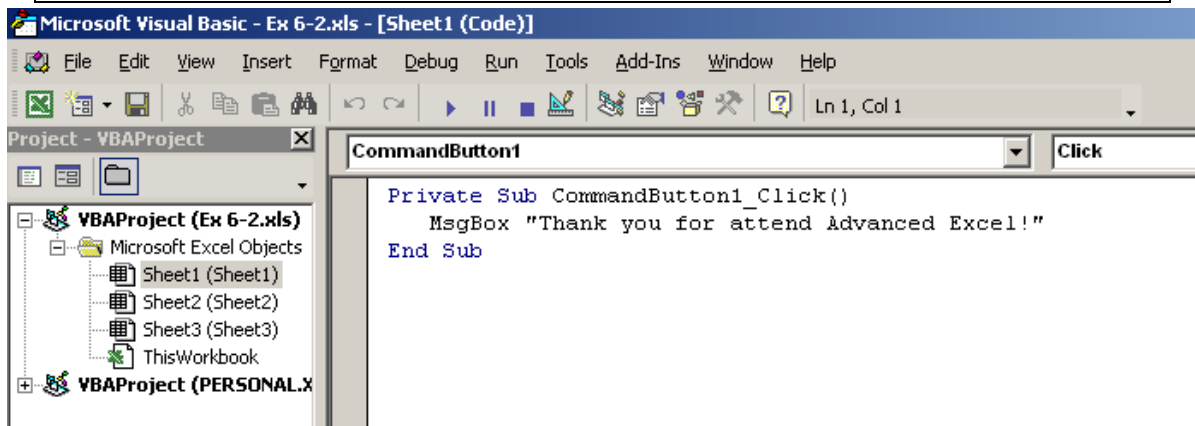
Microsoft Visual Basic - Ex 6-2.xls - [Sheet1 (Code)]

File Edit View Insert Format Debug Run Tools Add-Ins Window Help

Ln 1, Col 1

Project - VBAProject

VBAProject (Ex 6-2.xls)
Microsoft Excel Objects
Sheet1 (Sheet1)
Sheet2 (Sheet2)
Sheet3 (Sheet3)
ThisWorkbook
VBAProject (PERSONAL.X

CommandButton1

Click

Private Sub CommandButton1_Click()
MsgBox "Thank you for attend Advanced Excel!"
End Sub